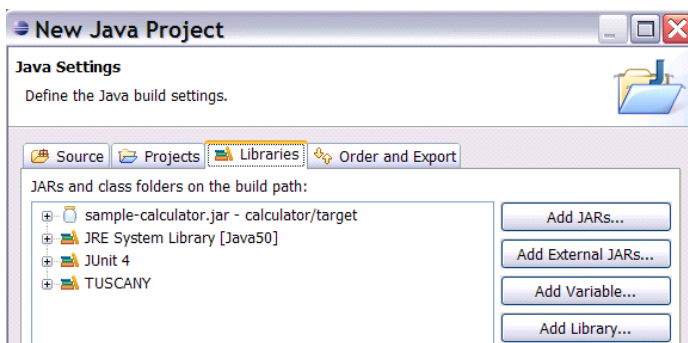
New Java Project

Java Settings

Define the Java build settings.

Source | Projects | Libraries | Order and Export

JARs and class folders on the build path:

sample-calculator.jar - calculator/target
JRE System Library [Java50]
JUnit 4
TUSCANY

Add JARs...
Add External JARs...
Add Variable...
Add Library...